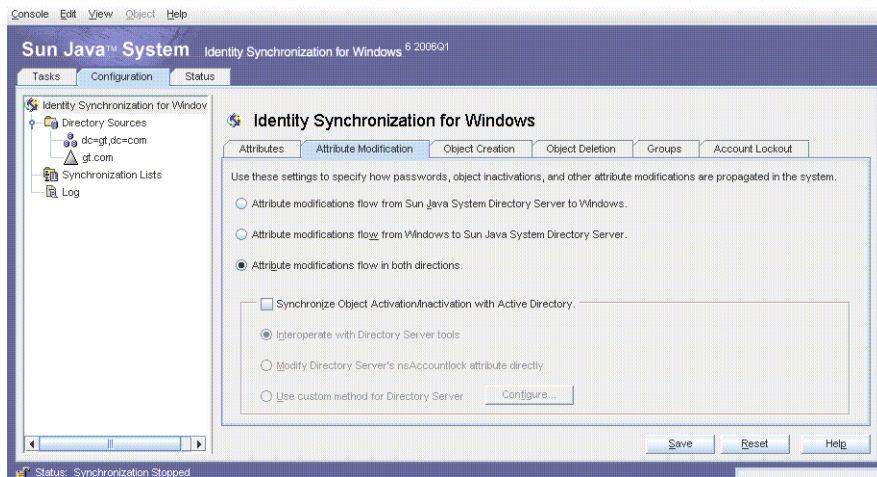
Console Edit View Object Help

Sun Java™ System Identity Synchronization for Windows 6 2005Q1

Tasks Configuration Status

Identity Synchronization for Windov
Directory Sources
dc=gt,dc=com
gt.com
Synchronization Lists
Log

Identity Synchronization for Windows

| Attributes | Attribute Modification | Object Creation | Object Deletion | Groups | Account Lockout |
|---|---|---|---|---|---|

Use these settings to specify how passwords, object inactivations, and other attribute modifications are propagated in the system.

Attribute modifications flow from Sun Java System Directory Server to Windows.

Attribute modifications flow from Windows to Sun Java System Directory Server.

Attribute modifications flow in both directions.

Synchronize Object Activation/Inactivation with Active Directory.

Interoperate with Directory Server tools

Modify Directory Server's nsAccountlock attribute directly

Use custom method for Directory Server Configure...

Save Reset Help

Status: Synchronization Stopped